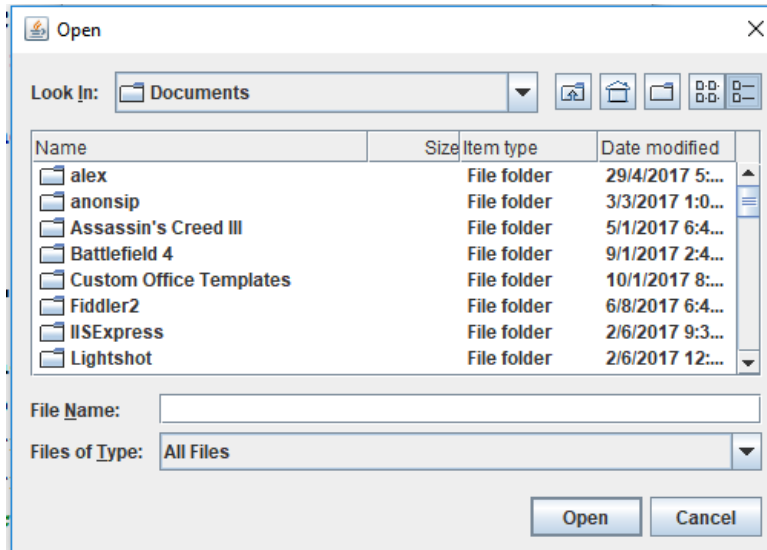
Open

Look In: Documents

| Name | Size | Item type | Date modified |
|---|---|---|---|
| alex | | File folder | 29/4/2017 5:... |
| anonsip | | File folder | 3/3/2017 1:0... |
| Assassin's Creed III | | File folder | 5/1/2017 6:4... |
| Battlefield 4 | | File folder | 9/1/2017 2:4... |
| Custom Office Templates | | File folder | 10/1/2017 8:... |
| Fiddler2 | | File folder | 6/8/2017 6:4... |
| IISExpress | | File folder | 2/6/2017 9:3... |
| Lightshot | | File folder | 2/6/2017 12:... |

File Name:

Files of Type: All Files

Open Cancel